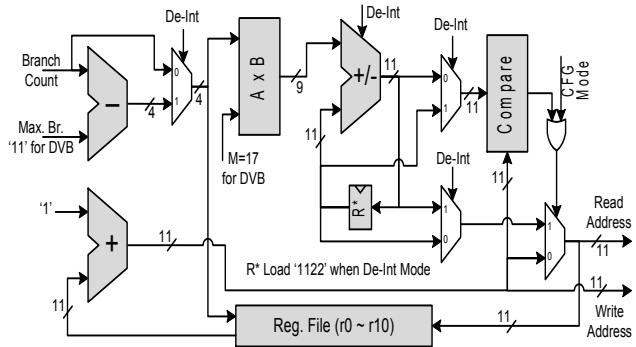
De-Int

Branch Count

Max. Br. '11' for DVB

–

4

0

1

4

A x B

M=17 for DVB

9

De-Int

+/-

11

De-Int

0

1

11

Compare

CFG Mode

11

R*

De-Int

1

0

11

'1'

+

11

1

0

Read Address

11

R* Load '1122' when De-Int Mode

11

Reg. File (r0 ~ r10)

11

Write Address